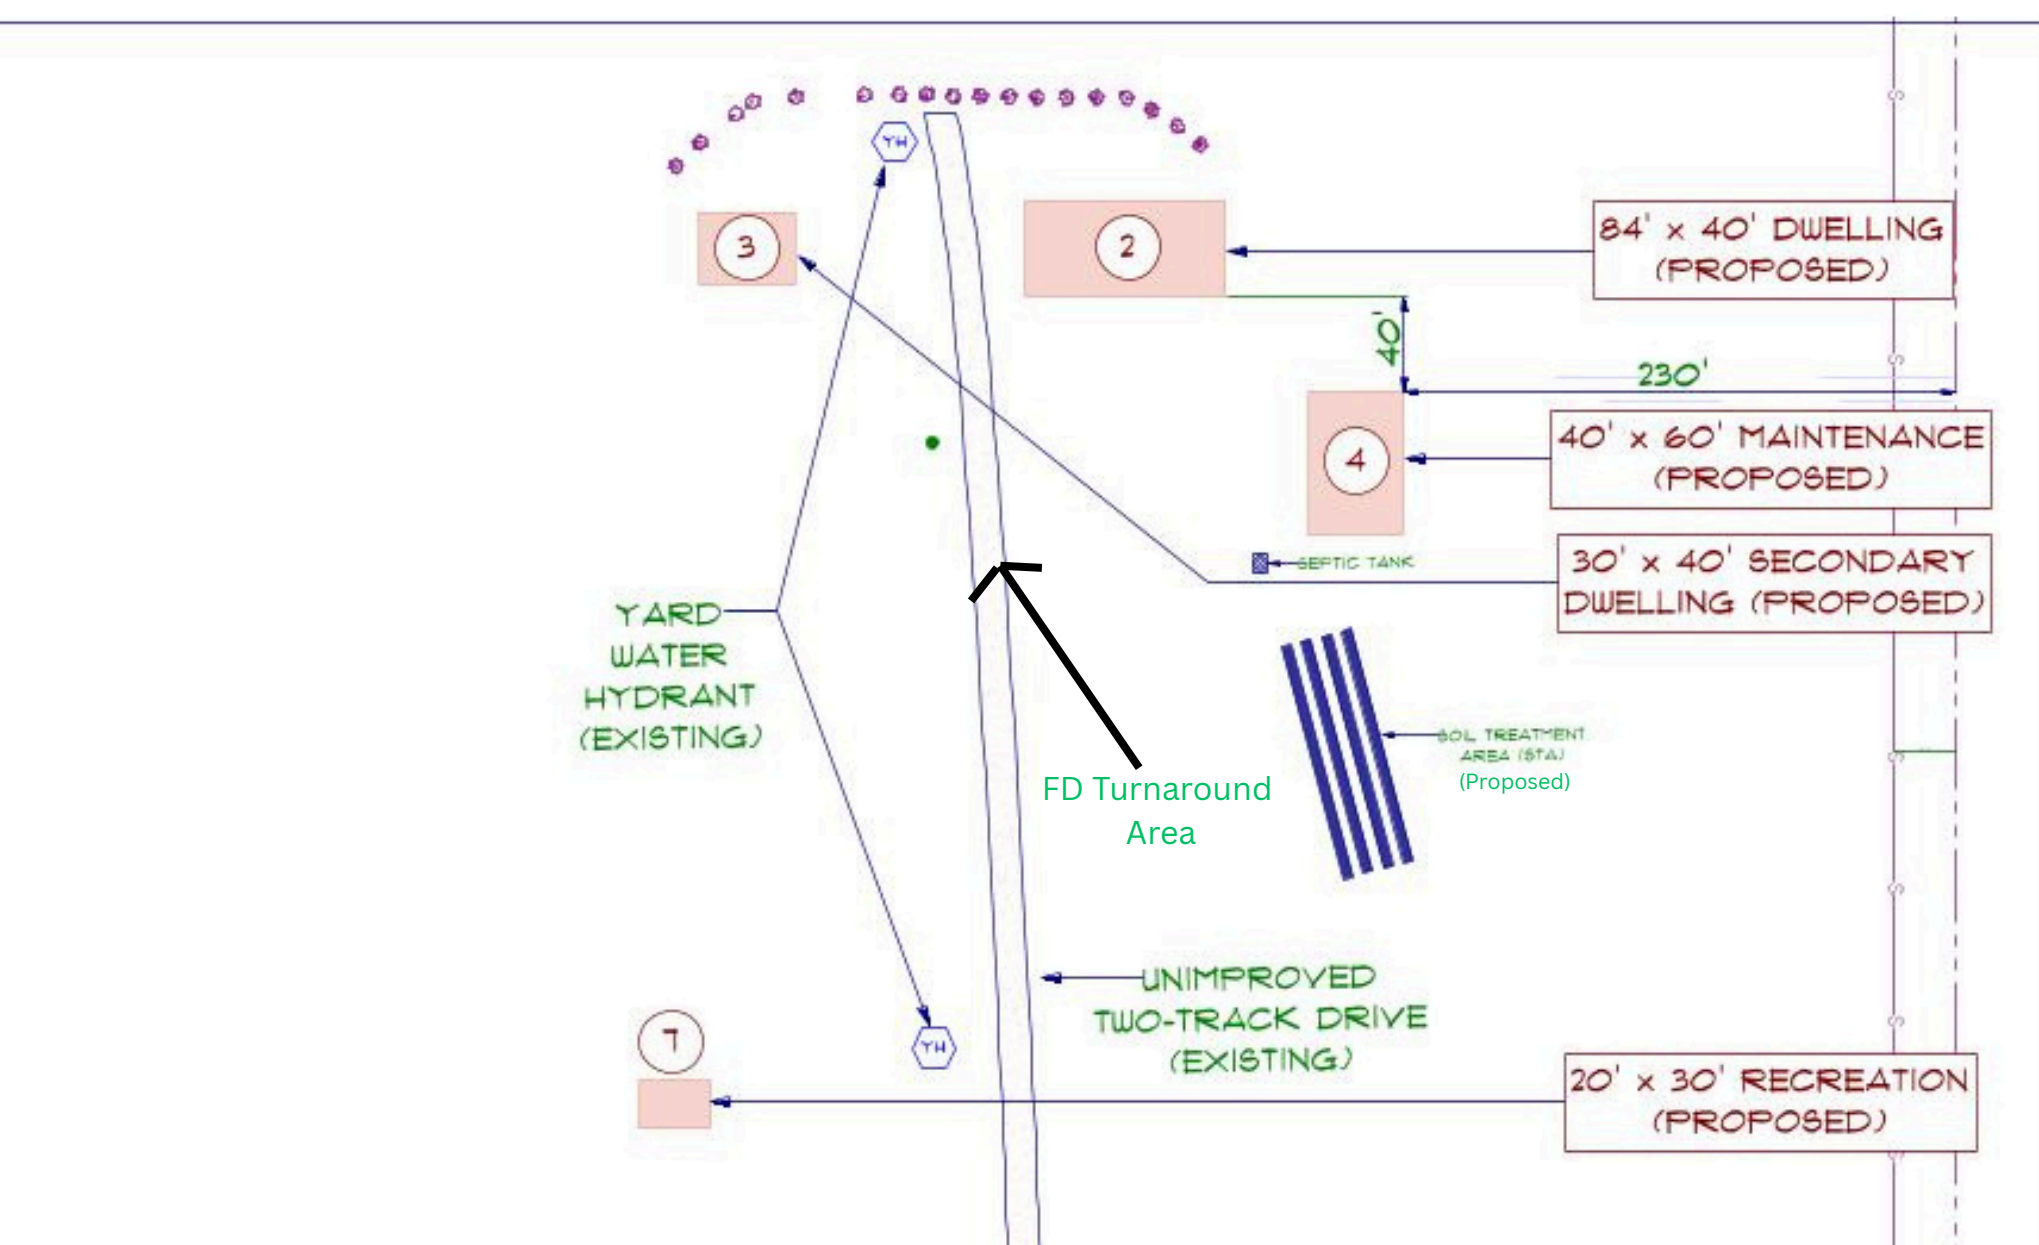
YH

3

2

84' x 40' DWELLING (PROPOSED)

40'

230'

4

40' x 60' MAINTENANCE (PROPOSED)

SEPTIC TANK

30' x 40' SECONDARY DWELLING (PROPOSED)

YARD WATER HYDRANT (EXISTING)

FD Turnaround Area

SOIL TREATMENT AREA (STA) (Proposed)

UNIMPROVED TWO-TRACK DRIVE (EXISTING)

7

YH

20' x 30' RECREATION (PROPOSED)